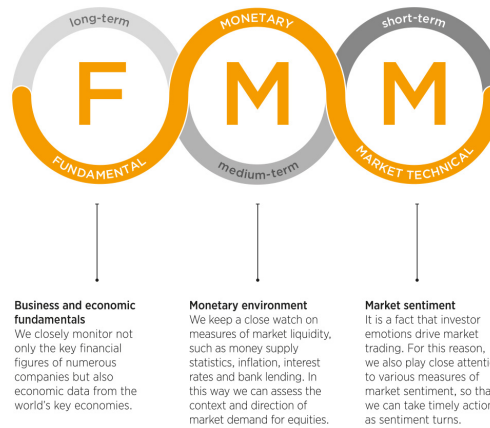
long-term
F
FUNDAMENTAL

MONETARY
M
medium-term

short-term
M
MARKET TECHNICAL

Business and economic fundamentals
We closely monitor not only the key financial figures of numerous companies but also economic data from the world's key economies.

Monetary environment
We keep a close watch on measures of market liquidity, such as money supply statistics, inflation, interest rates and bank lending. In this way we can assess the context and direction of market demand for equities.

Market sentiment
It is a fact that investor emotions drive market trading. For this reason, we also play close attenti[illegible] to various measures of market sentiment, so tha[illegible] we can take timely actio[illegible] as sentiment turns.